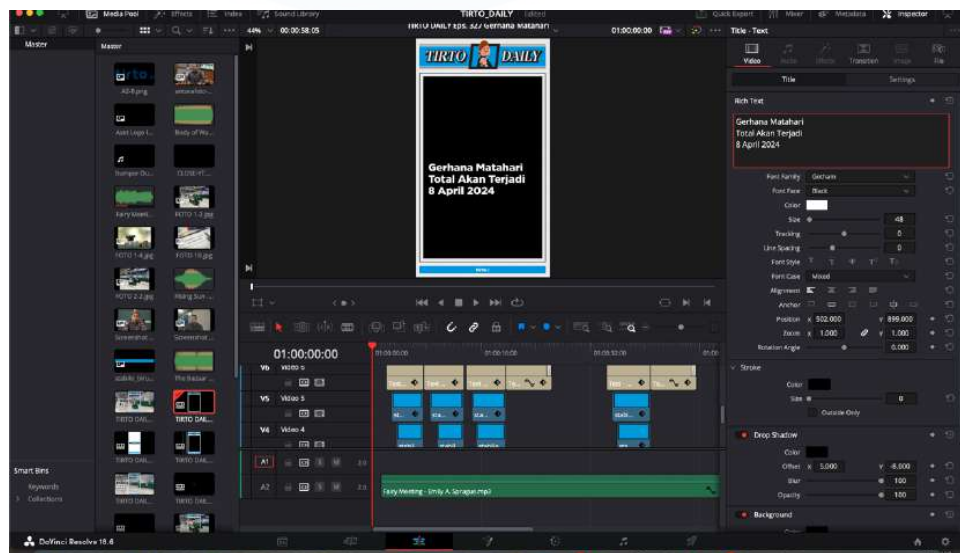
Media Pool Effects Index Sound Library TIRTO_DAILY Edited Quick Export Mixer Metadata Inspector

44% 00:00:58:05 TIRTO DAILY Eps. 327 Gerhana Matahari 01:00:00:00 Title - Text

Master Master

A2-8.png Aset Logo I... Body of Wo... Bumper Ou... CLOSE HT... Fairy Meeti... FOTO 1-2.jpg FOTO 1-4.jpg FOTO 1-8.jpg FOTO 2-2.jpg Rising Sun... Screenshot... Screenshot... stabilo_biru... The Bazaar... TIRTO DAI... TIRTO DAI... TIRTO DAI... TIRTO DAI... TIRTO DAI... TIRTO DAI...

Smart Bins
Keywords
Collections

TIRTO DAILY

Gerhana Matahari
Total Akan Terjadi
8 April 2024

Video Audio Effects Transition Image File
Title Settings
Rich Text
Gerhana Matahari
Total Akan Terjadi
8 April 2024

Font Family Gotham
Font Face Black
Color
Size 48
Tracking 0
Line Spacing 0
Font Style
Font Case Mixed
Alignment
Anchor
Position X 502.000 Y 899.000
Zoom X 1.000 Y 1.000
Rotation Angle 0.000

Stroke
Color
Size 0
Outside Only

Drop Shadow
Color
Offset X 5.000 Y -6.000
Blur 100
Opacity 100

Background

01:00:00:00
01:00:00:00 01:00:16:00 01:00:32:00
V6 Video 6
V5 Video 5
V4 Video 4
A1
A2 2.0
Fairy Meeting - Emily A. Sprague.mp3

DaVinci Resolve 18.6